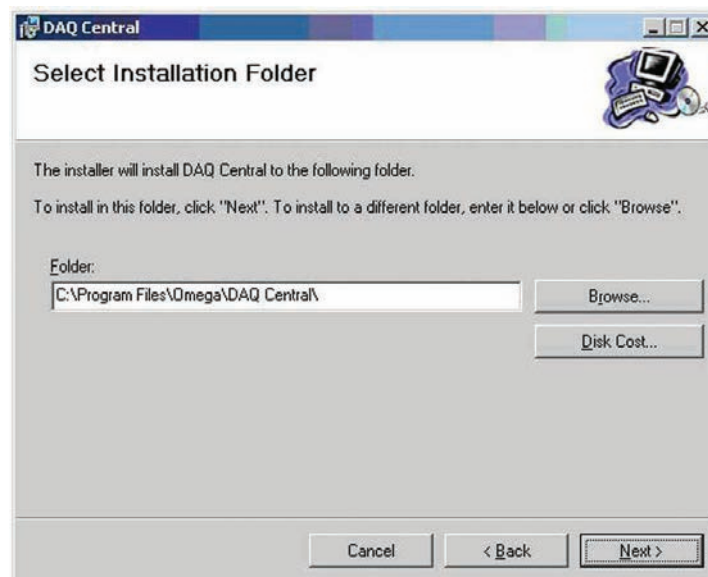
DAQ Central

Select Installation Folder

The installer will install DAQ Central to the following folder.

To install in this folder, click "Next". To install to a different folder, enter it below or click "Browse".

Folder:

C:\Program Files\Omega\DAQ Central\

Browse...

Disk Cost...

Cancel

< Back

Next >